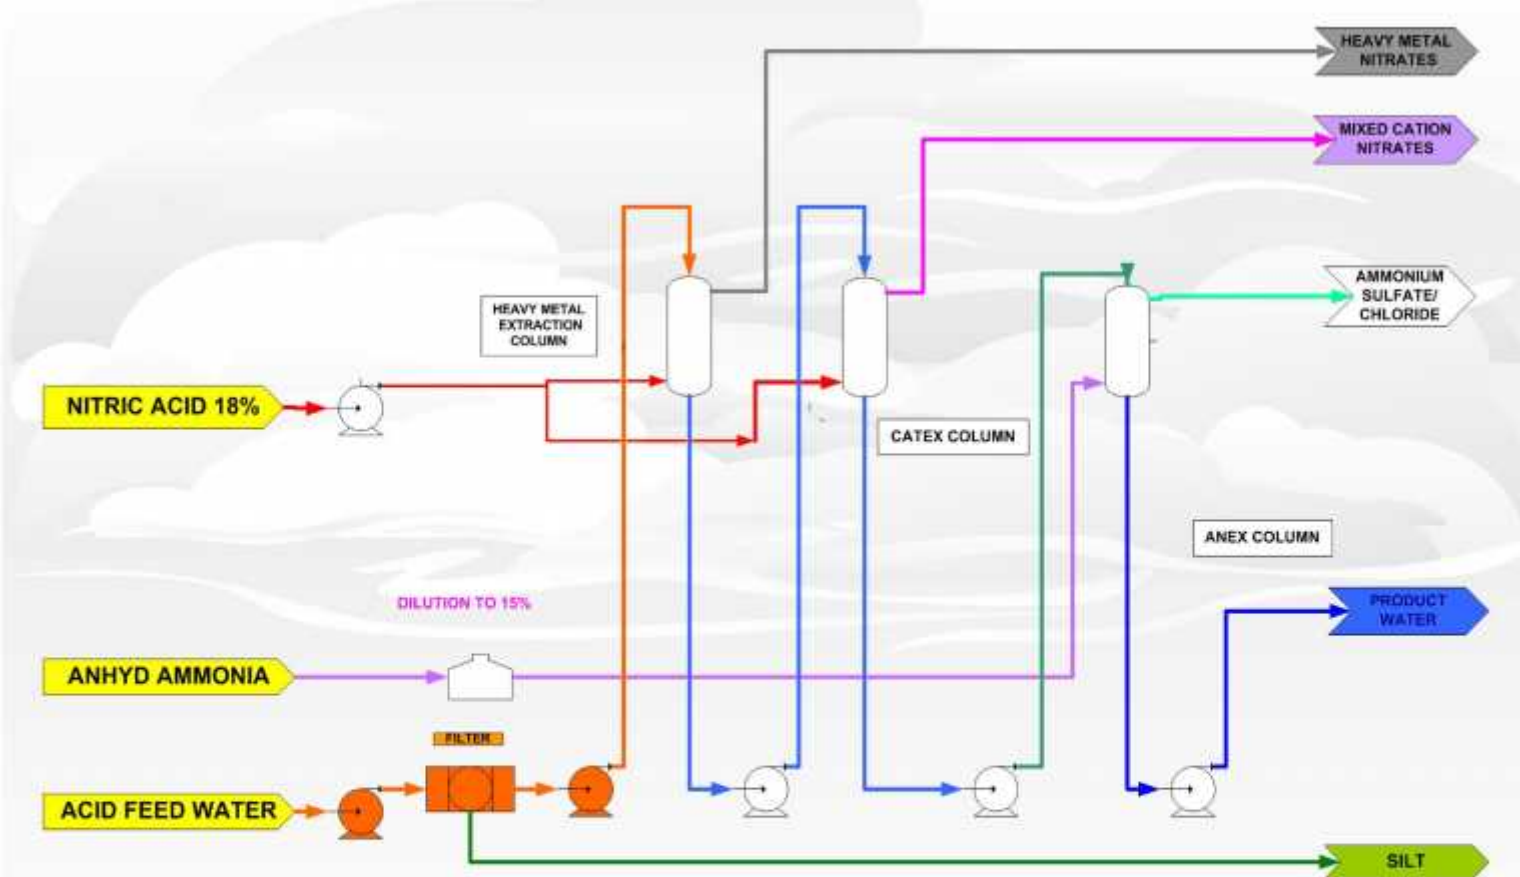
HEAVY METAL NITRATES

MIXED CATION NITRATES

AMMONIUM SULFATE/ CHLORIDE

HEAVY METAL EXTRACTION COLUMN

NITRIC ACID 18%

CATEX COLUMN

ANEX COLUMN

DILUTION TO 15%

PRODUCT WATER

ANHYD AMMONIA

FILTER

ACID FEED WATER

SILT